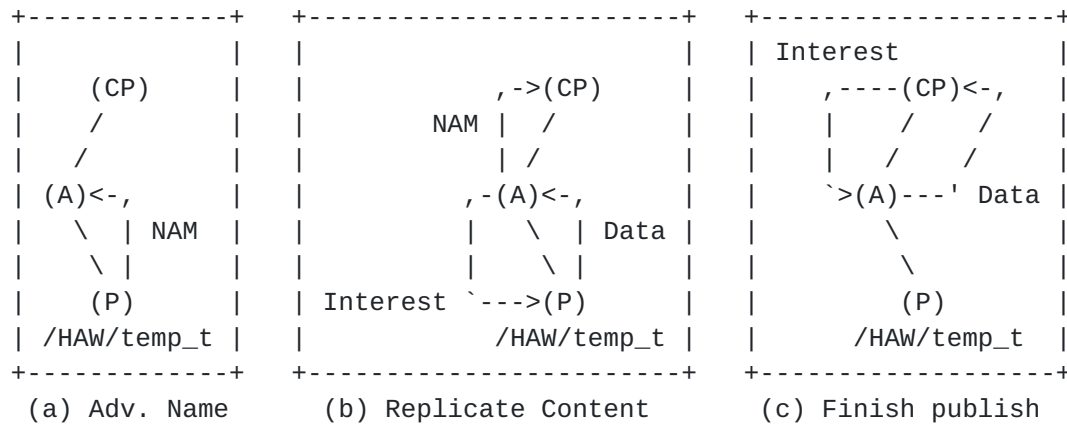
```
+-------------+   +-----------------------+   +-----------------------+
|             |   |                       |   | Interest              |
|    (CP)     |   |            ,->(CP)    |   |    ,----(CP)<-,       |
|     /       |   |        NAM |  /       |   |    |    /    /        |
|    /        |   |            | /        |   |    |   /    /         |
| (A)<-,      |   |          ,-(A)<-,     |   |    `>(A)---' Data     |
|   \  | NAM  |   |          |   \  | Data |  |        \              |
|    \ |      |   |          |    \ |     |   |         \             |
|    (P)      |   | Interest `--->(P)     |   |         (P)           |
| /HAW/temp_t |   |            /HAW/temp_t |  |     /HAW/temp_t       |
+-------------+   +-----------------------+   +-----------------------+
 (a) Adv. Name     (b) Replicate Content       (c) Finish publish
```